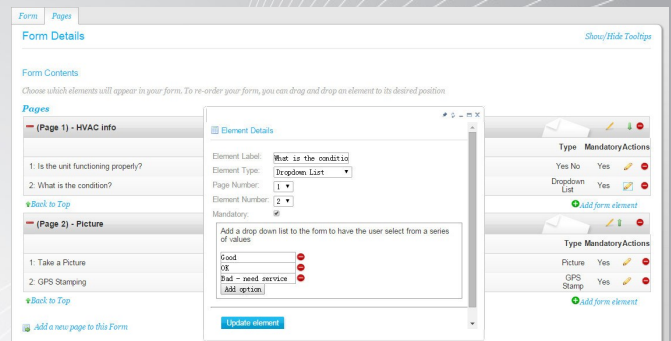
Form Pages

Form Details

Show/Hide Tooltips

Form Contents

Choose which elements will appear in your form. To re-order your form, you can drag and drop an element to its desired position.

Pages

(Page 1) - HVAC info

| | Type | Mandatory | Actions |
|---|---|---|---|
| 1: Is the unit functioning properly? | Yes No | Yes | |
| 2: What is the condition? | Dropdown List | Yes | |

Back to Top

Add form element

(Page 2) - Picture

| | Type | Mandatory | Actions |
|---|---|---|---|
| 1: Take a Picture | Picture | Yes | |
| 2: GPS Stamping | GPS Stamp | Yes | |

Back to Top

Add form element

Add a new page to this Form

Element Details

Element Label: What is the conditio

Element Type: Dropdown List

Page Number: 1

Element Number: 2

Mandatory:

Add a drop down list to the form to have the user select from a series of values

Good

OK

Bad - need service

Add option

Update element